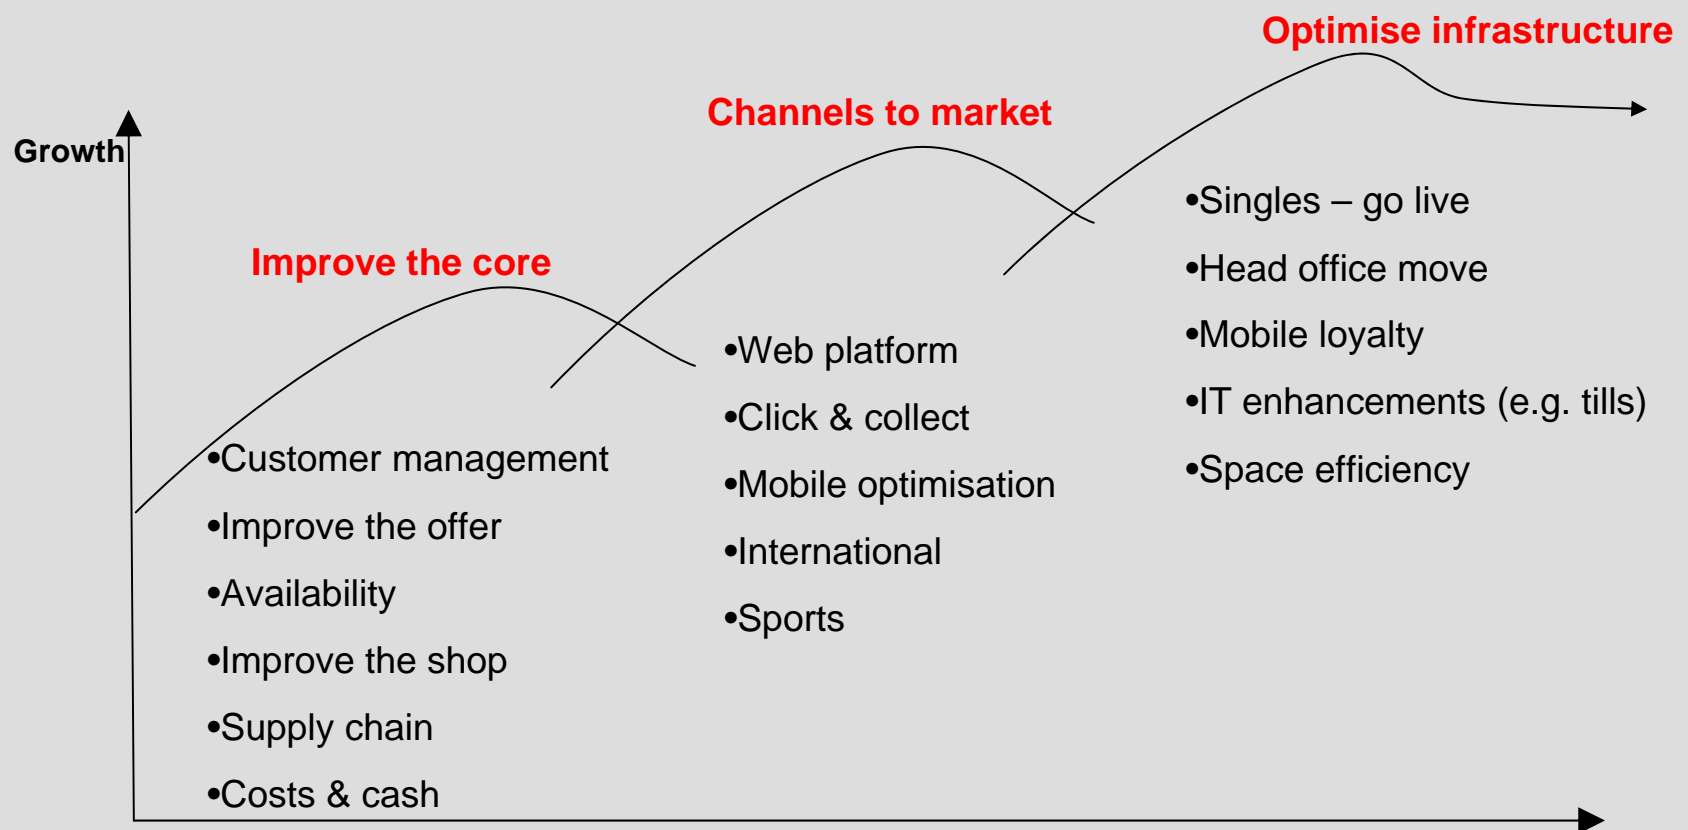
Growth

Improve the core

•Customer management
•Improve the offer
•Availability
•Improve the shop
•Supply chain
•Costs & cash

Channels to market

•Web platform
•Click & collect
•Mobile optimisation
•International
•Sports

Optimise infrastructure

•Singles – go live
•Head office move
•Mobile loyalty
•IT enhancements (e.g. tills)
•Space efficiency